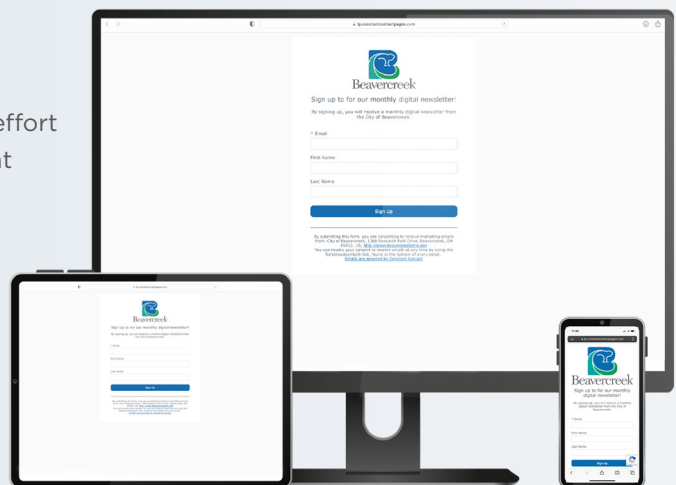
effort
t

lp.constantcontactpages.com

Beavercreek

Sign up to for our monthly digital newsletter!

By signing up, you will receive a monthly digital newsletter from the City of Beavercreek.

* Email

First Name

Last Name

Sign Up

By submitting this form, you are consenting to receive marketing emails from: City of Beavercreek, 1368 Research Park Drive, Beavercreek, OH 45432, US, http://www.beavercreekohio.gov. You can revoke your consent to receive emails at any time by using the SafeUnsubscribe® link, found at the bottom of every email. Emails are serviced by Constant Contact

Beavercreek

Sign up to for our monthly digital newsletter!

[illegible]

Sign Up

Beavercreek

Sign up to for our monthly digital newsletter!

By signing up, you will receive a monthly digital newsletter from the City of Beavercreek.

* Email

First Name

Last Name

Sign Up